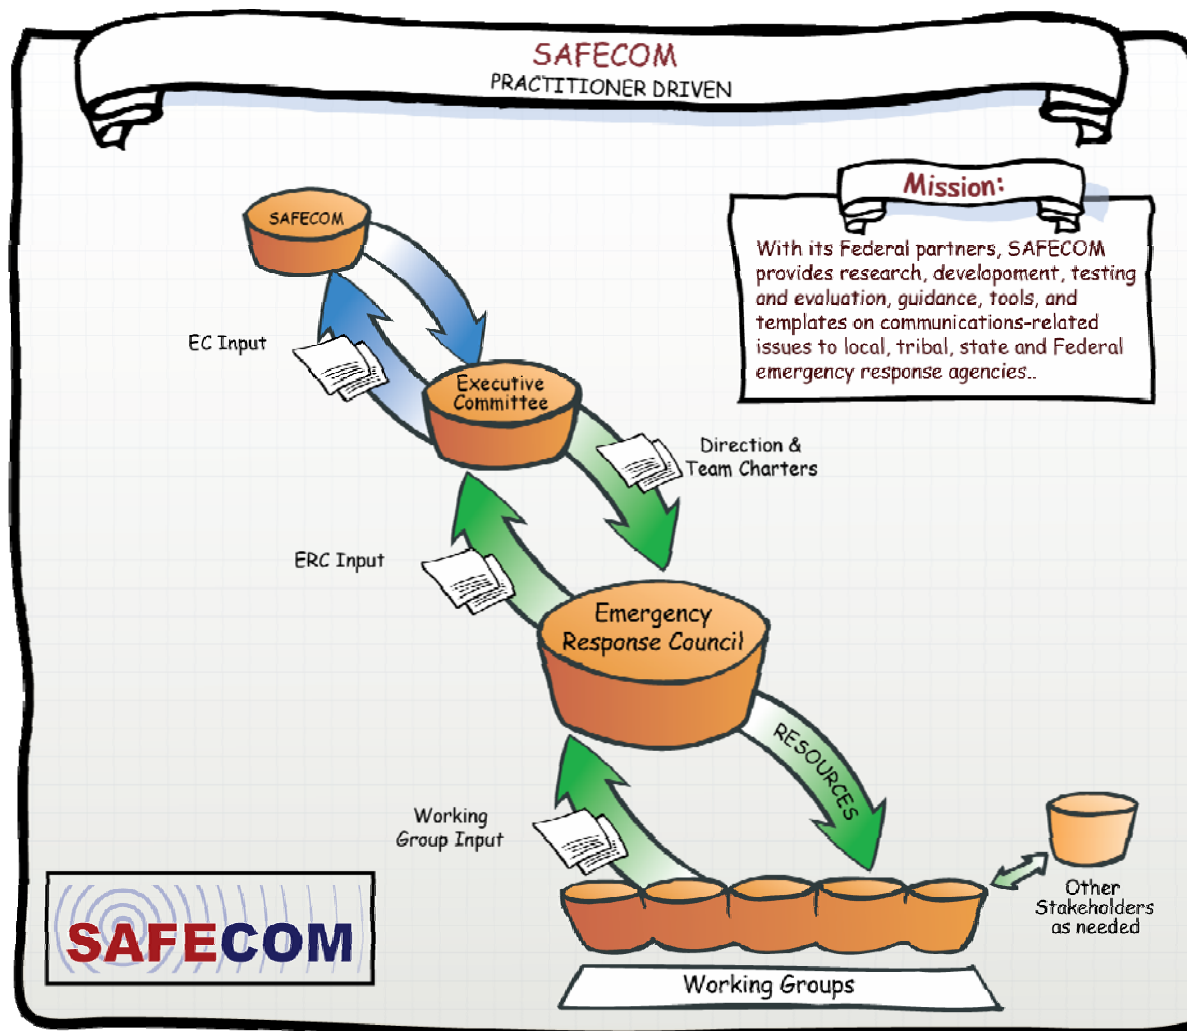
SAFECOM
PRACTITIONER DRIVEN

Mission:

With its Federal partners, SAFECOM provides research, developoment, testing and evaluation, guidance, tools, and templates on communications-related issues to local, tribal, state and Federal emergency response agencies..

SAFECOM

EC Input

Executive Committee

Direction & Team Charters

ERC Input

Emergency Response Council

RESOURCES

Working Group Input

Other Stakeholders as needed

SAFECOM

Working Groups